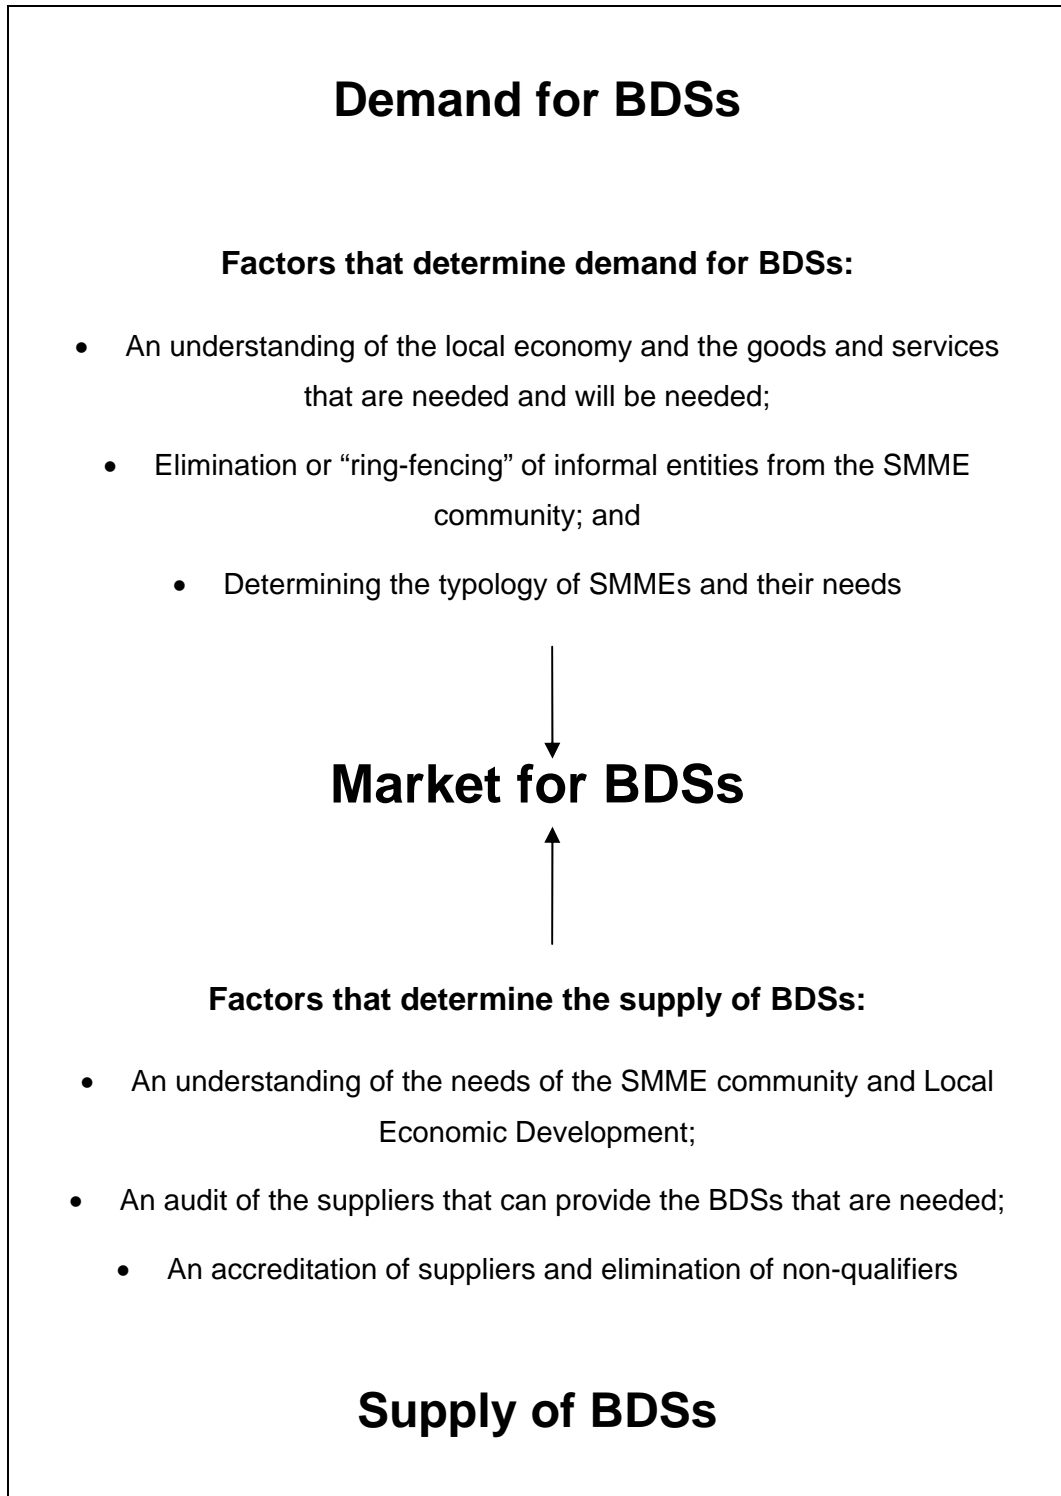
Demand for BDSs

Factors that determine demand for BDSs:

- An understanding of the local economy and the goods and services that are needed and will be needed;
- Elimination or “ring-fencing” of informal entities from the SMME community; and
- Determining the typology of SMMEs and their needs

Market for BDSs

Factors that determine the supply of BDSs:

- An understanding of the needs of the SMME community and Local Economic Development;
- An audit of the suppliers that can provide the BDSs that are needed;
- An accreditation of suppliers and elimination of non-qualifiers

Supply of BDSs